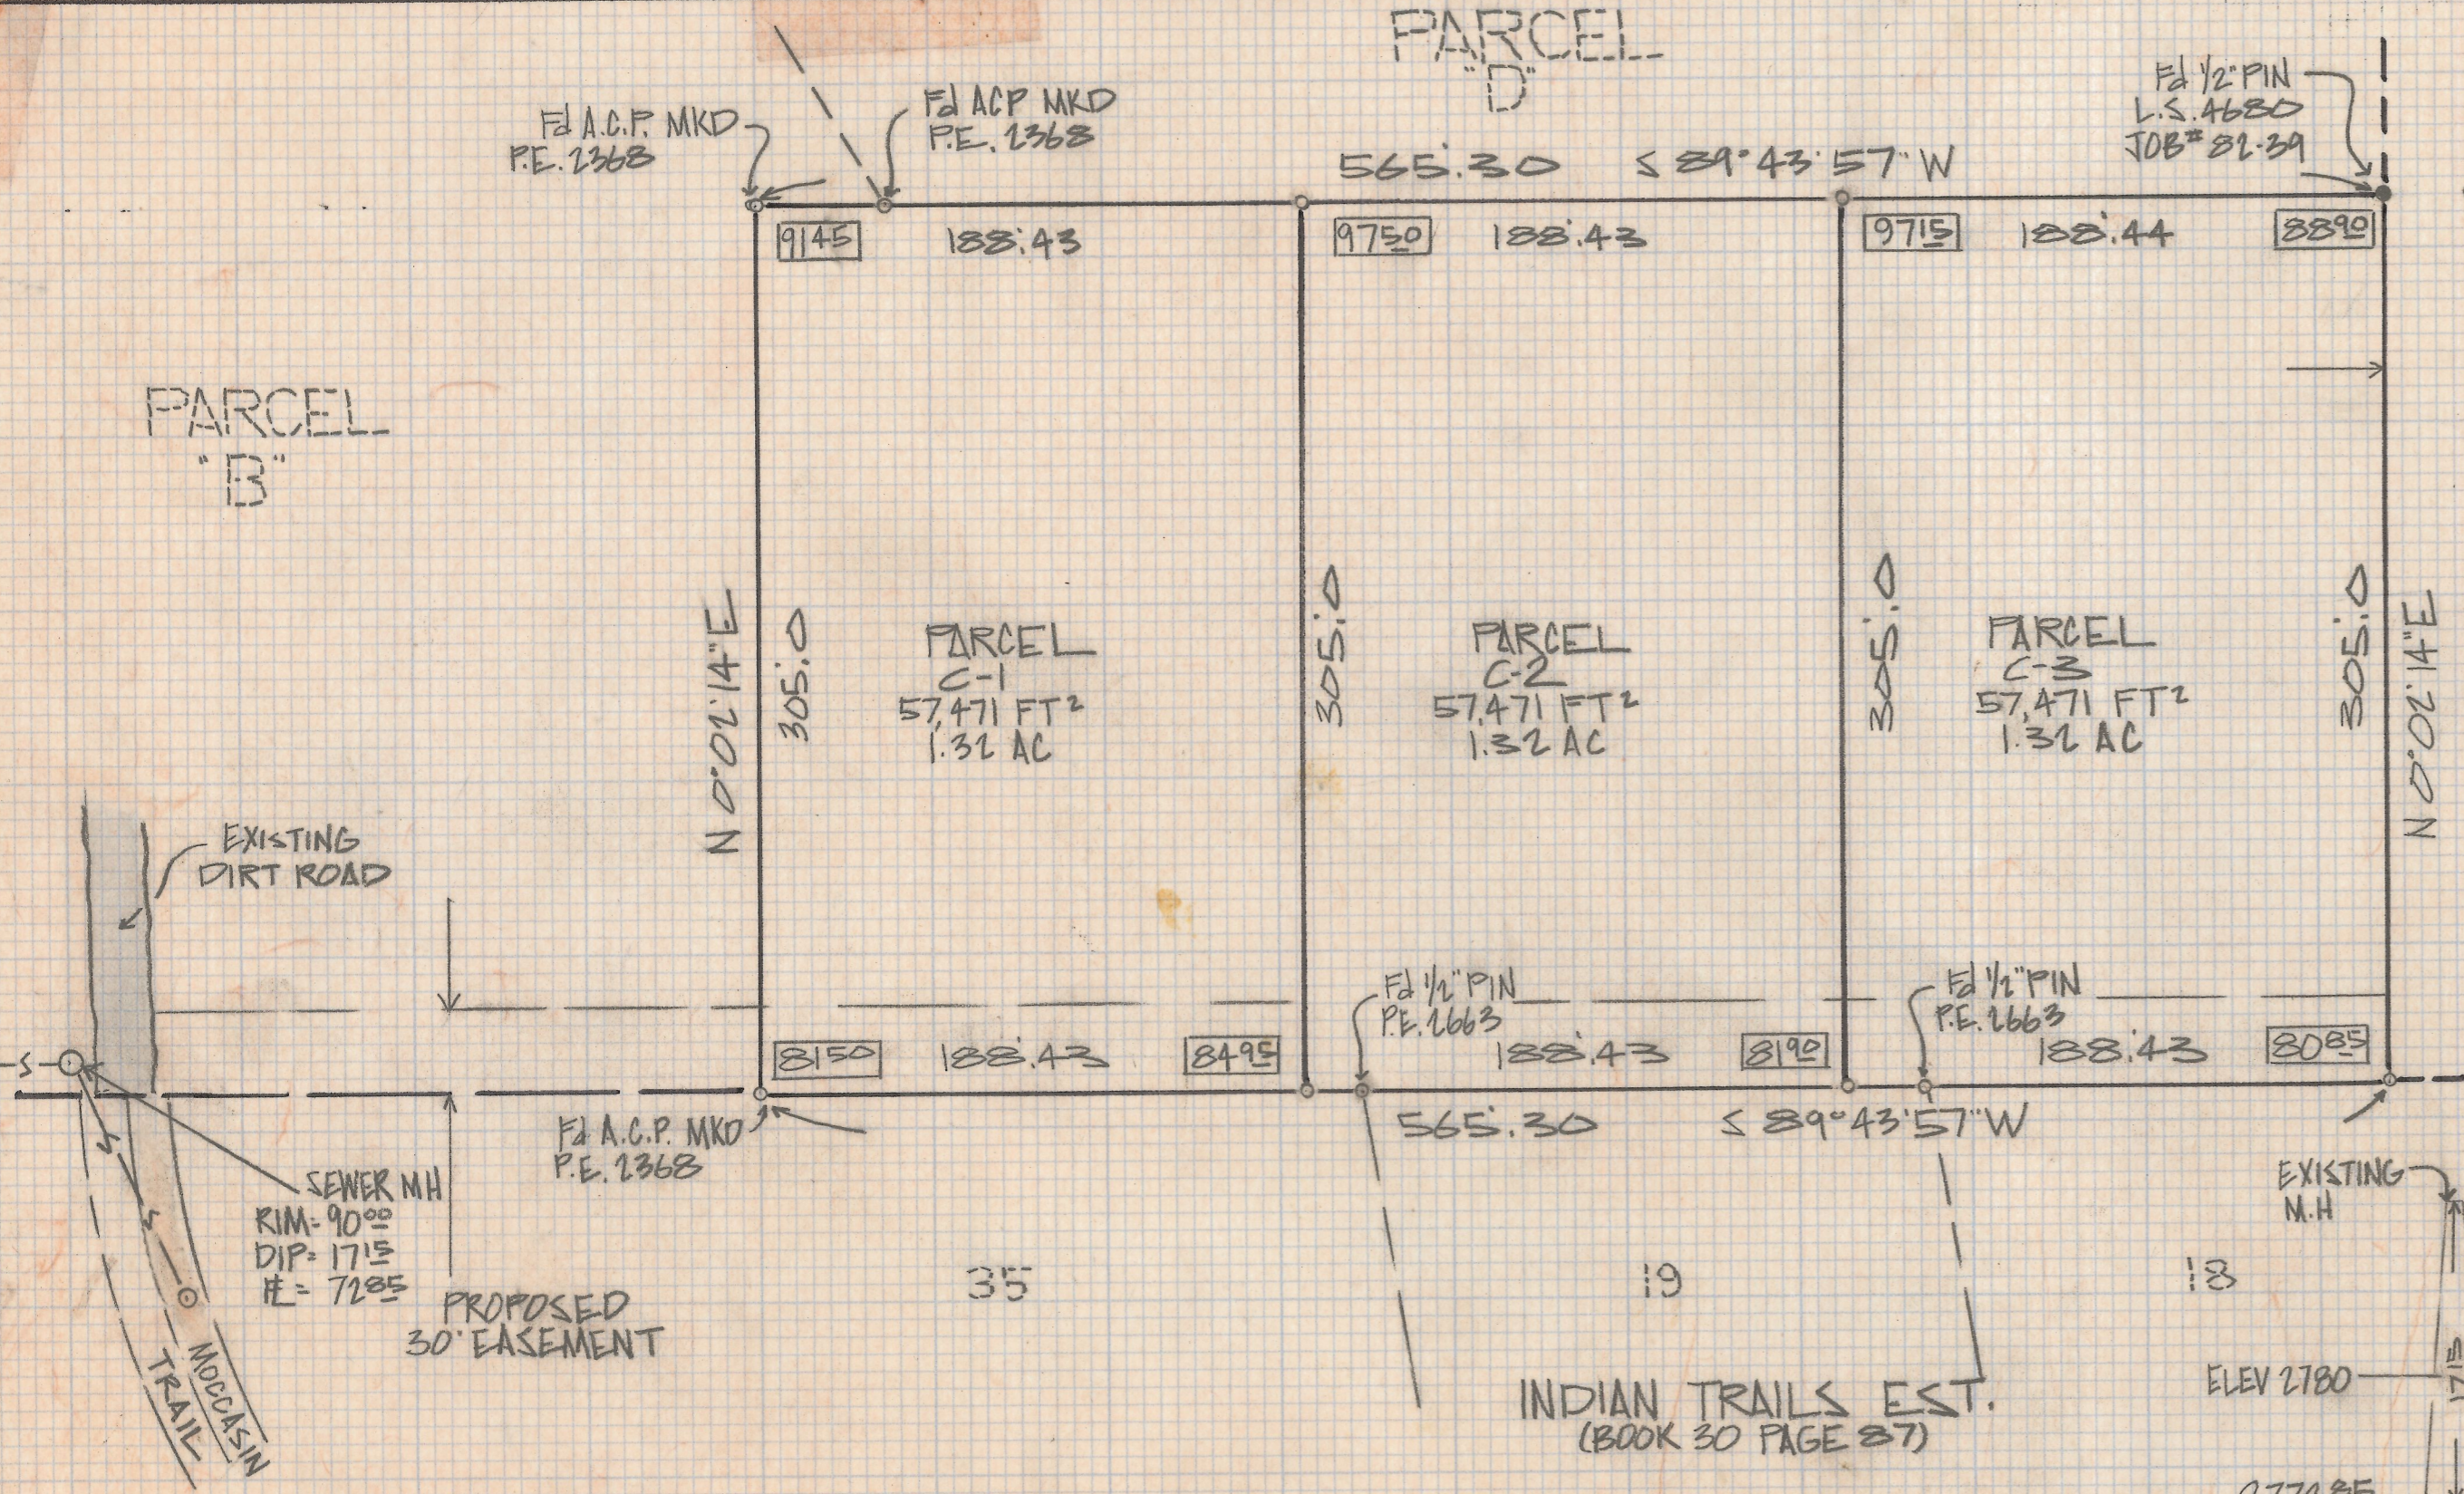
PARCEL
"D"

Fd A.C.P. MKD
P.E. 2368

Fd ACP MKD
P.E. 2368

565.30 S 89°43'57" W

Fd 1/2" PIN
L.S. 4680
JOB# 82-39

91.45 188.43

97.50 188.43

97.15 188.44 88.90

PARCEL
"B"

N 0°02'14" E

305.0

PARCEL
C-1
57,471 FT²
1.32 AC

305.0

PARCEL
C-2
57,471 FT²
1.32 AC

305.0

PARCEL
C-3
57,471 FT²
1.32 AC

305.0

N 0°02'14" E

EXISTING
DIRT ROAD

Fd 1/2" PIN
P.E. 2663

Fd 1/2" PIN
P.E. 2663

81.50 188.43 84.95

188.43 81.90

188.43 80.85

S

Fd A.C.P. MKD
P.E. 2368

565.30

S 89°43'57" W

SEWER MH
RIM=90.00
DIP=17.15
IE=72.85

PROPOSED
30' EASEMENT

MOCCASIN
TRAIL

35

19

18

EXISTING
M.H

ELEV 2780

INDIAN TRAILS EST.
(BOOK 30 PAGE 87)

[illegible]